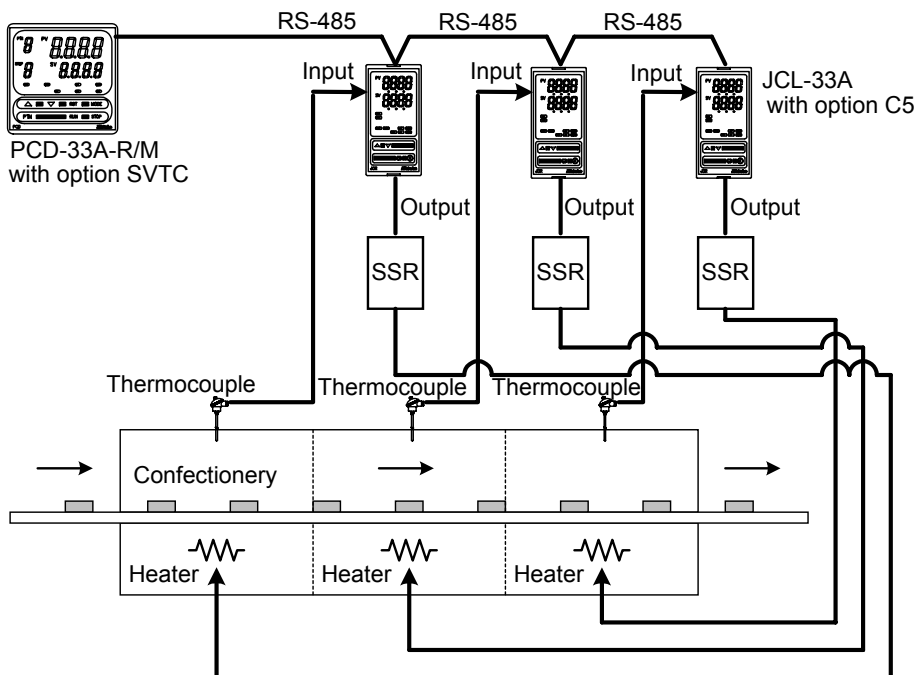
RS-485 RS-485 RS-485

PCD-33A-R/M with option SVTC

Input Input Input

JCL-33A with option C5

Output Output Output

SSR SSR SSR

Thermocouple Thermocouple Thermocouple

Confectionery

Heater Heater Heater